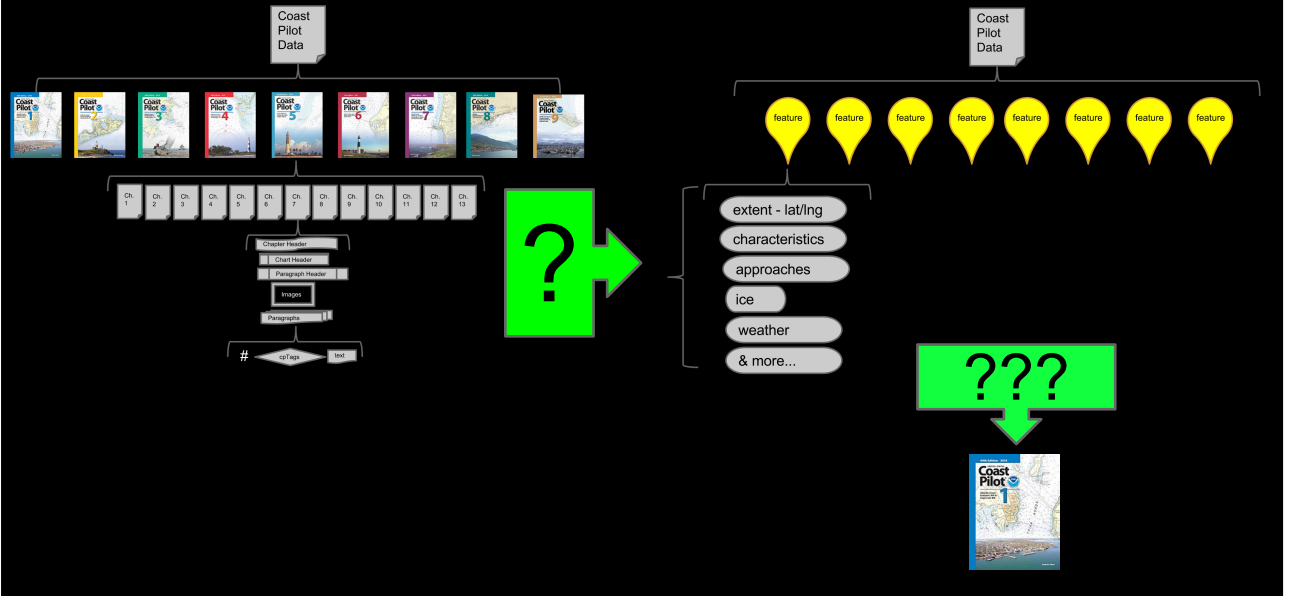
Coast Pilot Data

Coast Pilot 1

Coast Pilot 2

Coast Pilot 3

Coast Pilot 4

Coast Pilot 5

Coast Pilot 6

Coast Pilot 7

Coast Pilot 8

Coast Pilot 9

Ch. 1
Ch. 2
Ch. 3
Ch. 4
Ch. 5
Ch. 6
Ch. 7
Ch. 8
Ch. 9
Ch. 10
Ch. 11
Ch. 12
Ch. 13

Chapter Header
Chart Header
Paragraph Header
Images
Paragraphs
# cpTags text

?

Coast Pilot Data

feature feature feature feature feature feature feature feature

extent - lat/lng
characteristics
approaches
ice
weather
& more...

???

Coast Pilot 1